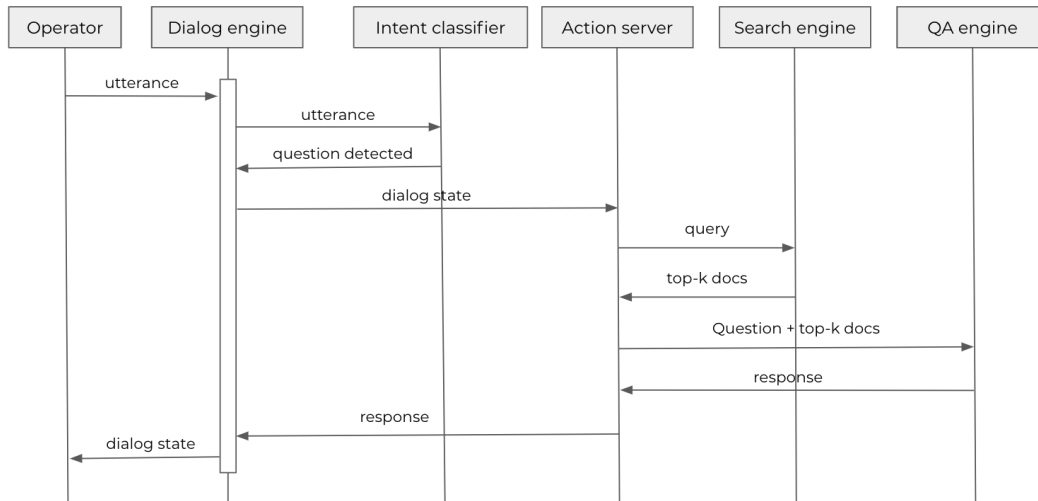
Operator

Dialog engine

Intent classifier

Action server

Search engine

QA engine

utterance

utterance

question detected

dialog state

query

top-k docs

Question + top-k docs

response

response

dialog state